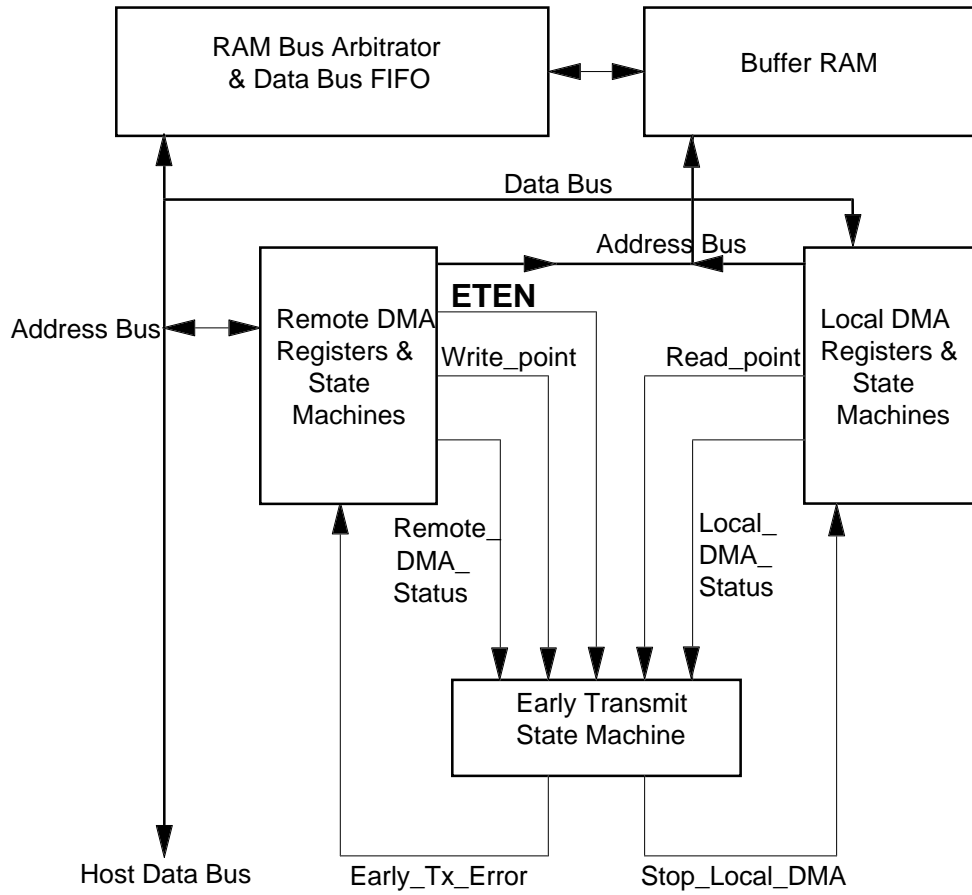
RAM Bus Arbitrator & Data Bus FIFO

Buffer RAM

Data Bus

Address Bus

ETEN

Address Bus

Remote DMA Registers & State Machines

Local DMA Registers & State Machines

Write_point

Read_point

Remote_ DMA_ Status

Local_ DMA_ Status

Early Transmit State Machine

Host Data Bus

Early_Tx_Error

Stop_Local_DMA